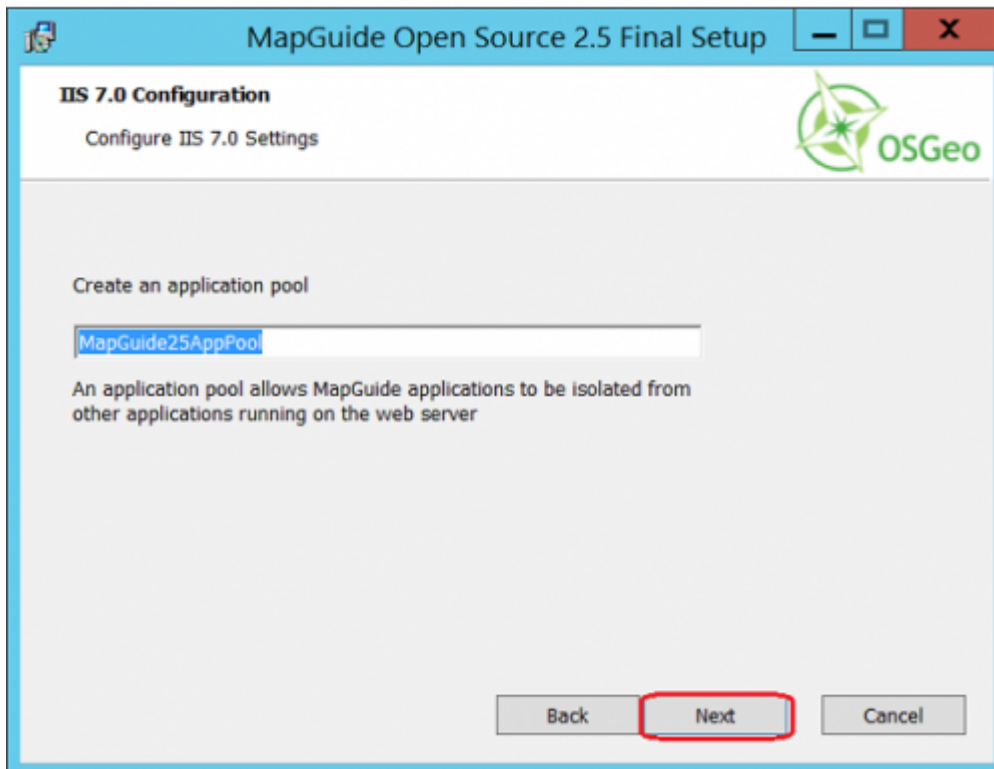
MapGuide Open Source 2.5 Final Setup

IIS 7.0 Configuration

Configure IIS 7.0 Settings

OSGeo

Create an application pool

MapGuide25AppPool

An application pool allows MapGuide applications to be isolated from other applications running on the web server

Back

Next

Cancel